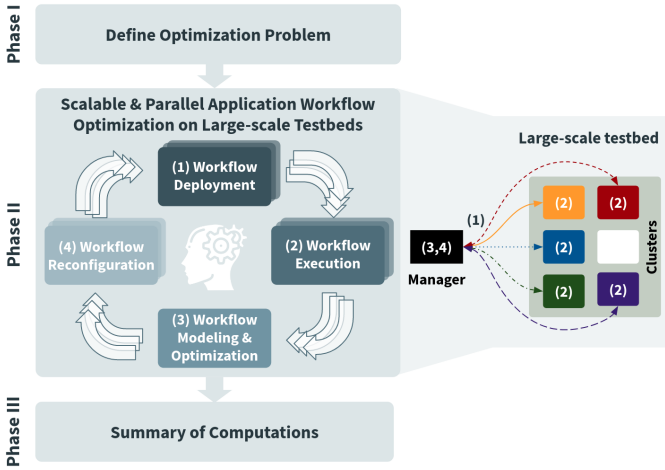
Phase I

Define Optimization Problem

Phase II

Scalable & Parallel Application Workflow Optimization on Large-scale Testbeds

(1) Workflow Deployment

(2) Workflow Execution

(3) Workflow Modeling & Optimization

(4) Workflow Reconfiguration

Large-scale testbed

(1)

(3,4)

Manager

(2) (2)
(2)
(2) (2)

Clusters

Phase III

Summary of Computations